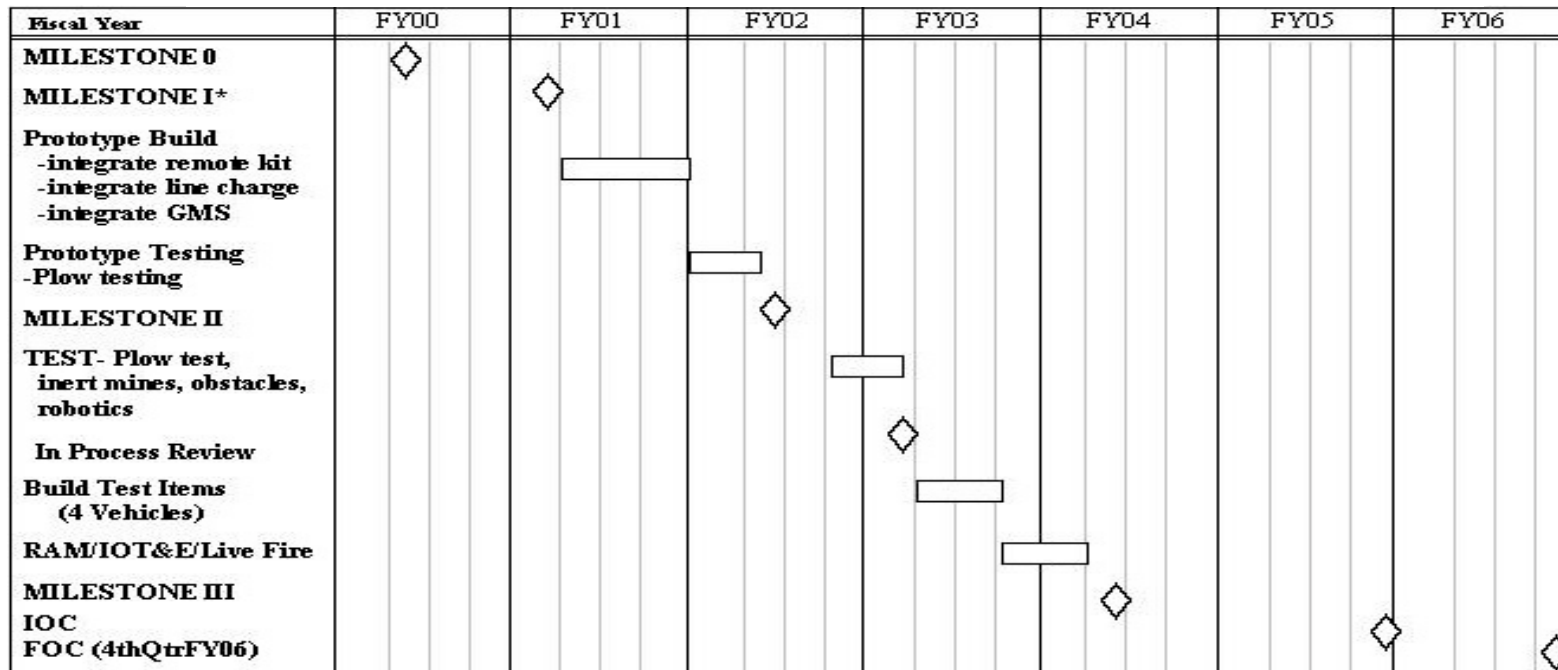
| Fiscal Year | FY00 | FY01 | FY02 | FY03 | FY04 | FY05 | FY06 |
|---|---|---|---|---|---|---|---|
| MILESTONE 0 | | | | | | | |
| MILESTONE I* | | | | | | | |
| Prototype Build -integrate remote kit -integrate line charge -integrate GMS | | | | | | | |
| Prototype Testing -Plow testing | | | | | | | |
| MILESTONE II | | | | | | | |
| TEST- Plow test, inert mines, obstacles, robotics | | | | | | | |
| In Process Review | | | | | | | |
| Build Test Items (4 Vehicles) | | | | | | | |
| RAM/IOT&E/Live Fire | | | | | | | |
| MILESTONE III | | | | | | | |
| IOC | | | | | | | |
| FOC (4thQtrFY06) | | | | | | | |